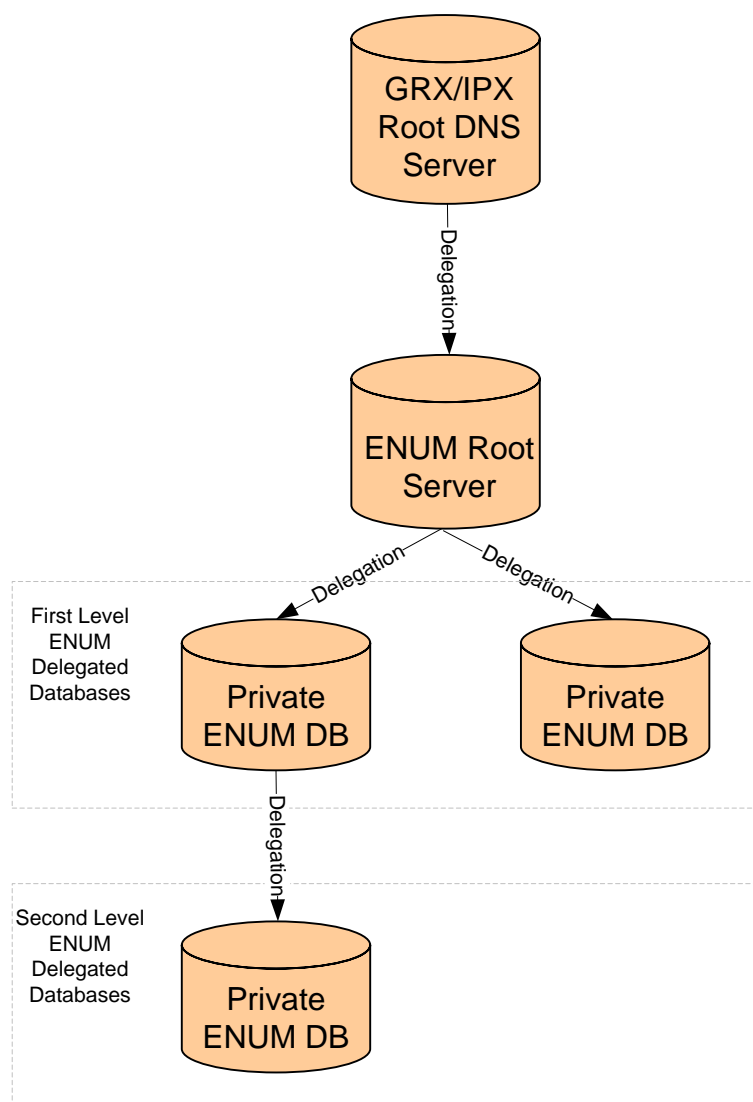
GRX/IPX Root DNS Server

Delegation

ENUM Root Server

Delegation

Delegation

First Level ENUM Delegated Databases

Private ENUM DB

Private ENUM DB

Delegation

Second Level ENUM Delegated Databases

Private ENUM DB